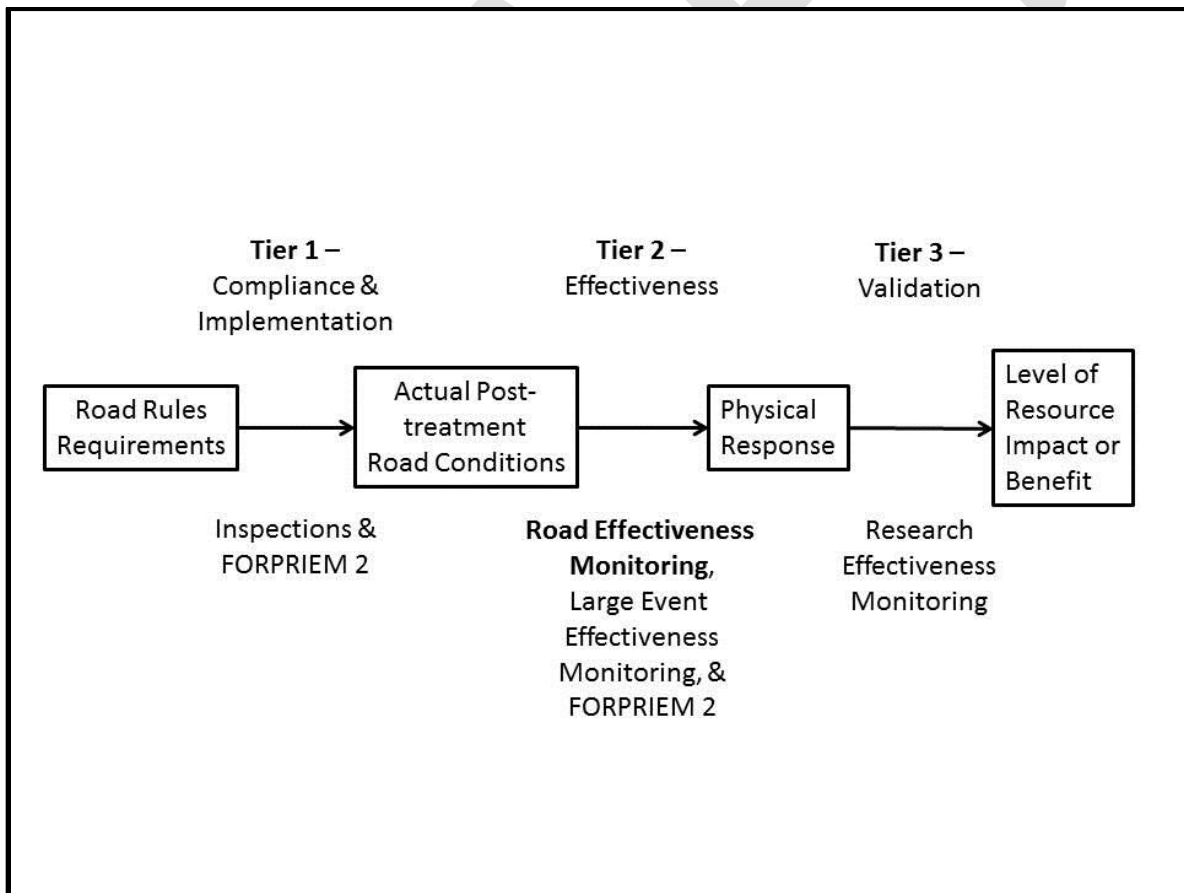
**Tier 1** – Compliance & Implementation

**Tier 2** – Effectiveness

**Tier 3** – Validation

Road Rules Requirements

Actual Post-treatment Road Conditions

Physical Response

Level of Resource Impact or Benefit

Inspections & FORPRIEM 2

**Road Effectiveness Monitoring**, Large Event Effectiveness Monitoring, & FORPRIEM 2

Research Effectiveness Monitoring